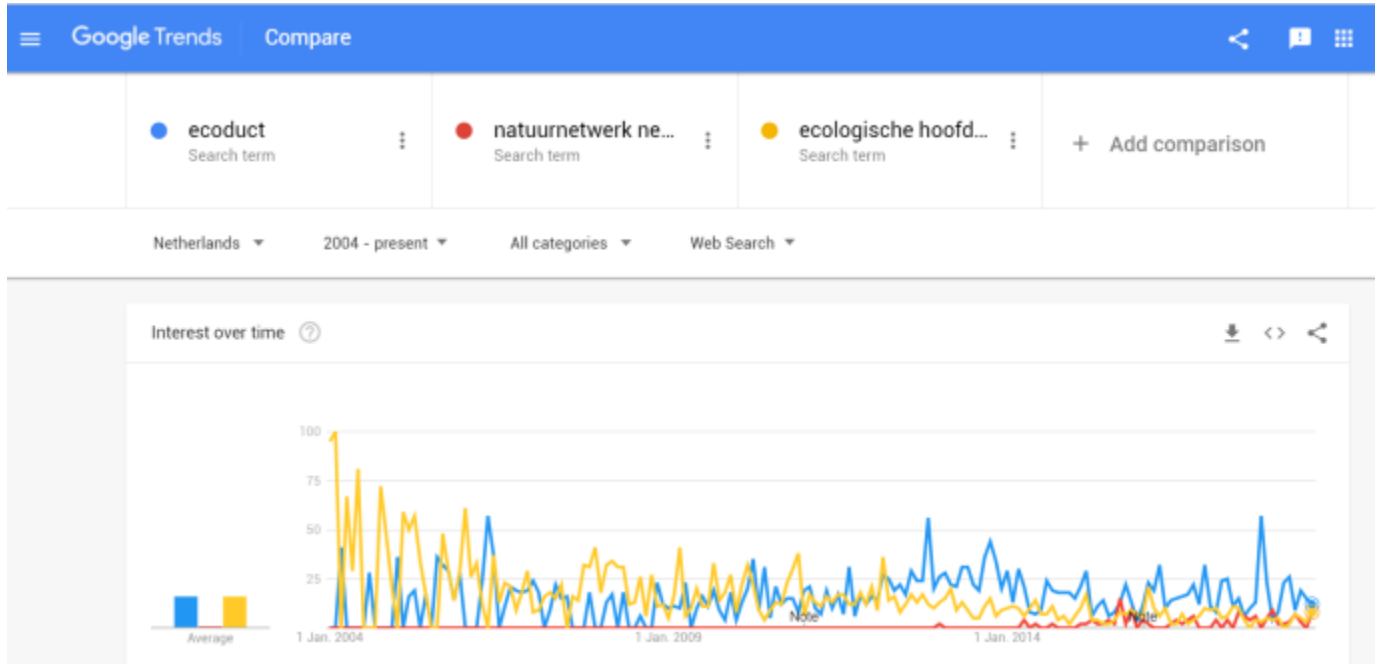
Google Trends Compare

ecoduct
Search term

natuurnetwerk ne...
Search term

ecologische hoofd...
Search term

+ Add comparison

Netherlands
2004 - present
All categories
Web Search

Interest over time

100
75
50
25

Average

1 Jan. 2004
1 Jan. 2009
1 Jan. 2014

Note
Note